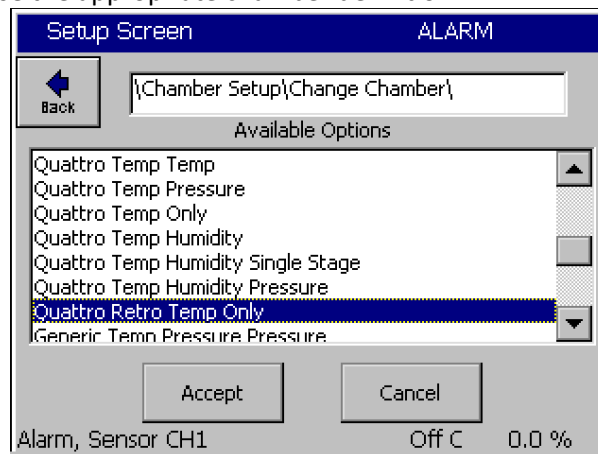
Setup Screen ALARM

Back

\Chamber Setup\Change Chamber\

Available Options

Quattro Temp Temp
Quattro Temp Pressure
Quattro Temp Only
Quattro Temp Humidity
Quattro Temp Humidity Single Stage
Quattro Temp Humidity Pressure
Quattro Retro Temp Only
Generic Temp Pressure Pressure

Accept

Cancel

Alarm, Sensor CH1 Off C 0.0 %